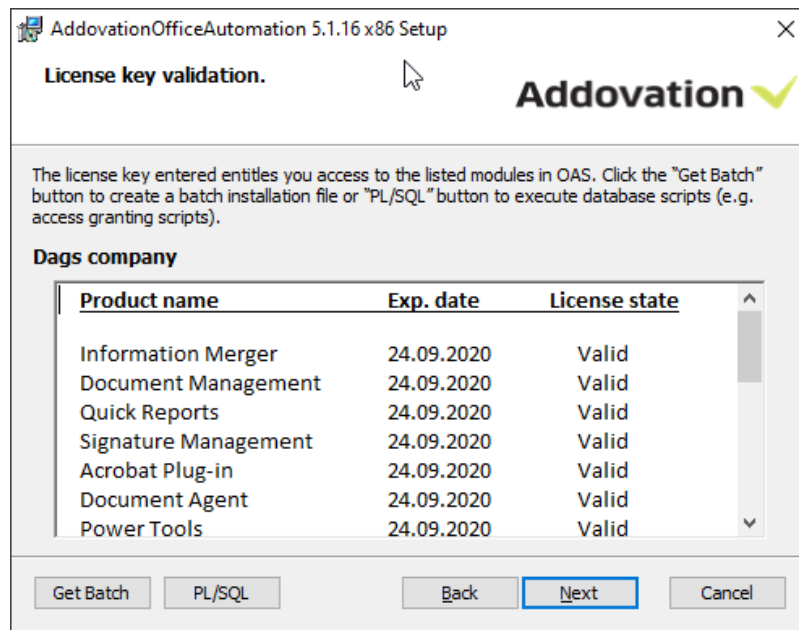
AddovationOfficeAutomation 5.1.16 x86 Setup

License key validation.

Addovation

The license key entered entitles you access to the listed modules in OAS. Click the "Get Batch" button to create a batch installation file or "PL/SQL" button to execute database scripts (e.g. access granting scripts).

Dags company

| Product name | Exp. date | License state |
|---|---|---|
| Information Merger | 24.09.2020 | Valid |
| Document Management | 24.09.2020 | Valid |
| Quick Reports | 24.09.2020 | Valid |
| Signature Management | 24.09.2020 | Valid |
| Acrobat Plug-in | 24.09.2020 | Valid |
| Document Agent | 24.09.2020 | Valid |
| Power Tools | 24.09.2020 | Valid |

Get Batch PL/SQL Back Next Cancel